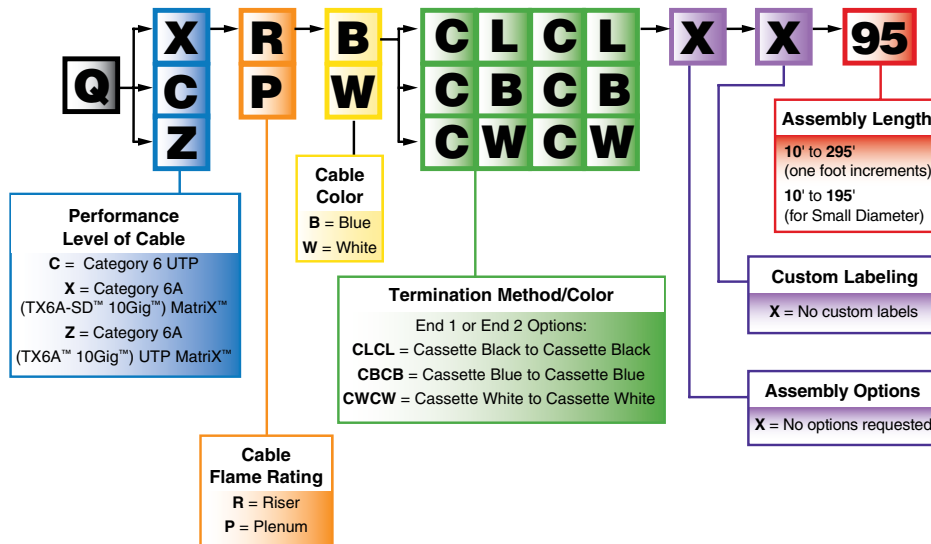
Q

X
C
Z

R
P

B
W

C L C L
C B C B
C W C W

X

X

95

Assembly Length
10' to 295'
(one foot increments)
10' to 195'
(for Small Diameter)

Custom Labeling
X = No custom labels

Assembly Options
X = No options requested

Performance Level of Cable
C = Category 6 UTP
X = Category 6A (TX6A-SD™ 10Gig™) MatriX™
Z = Category 6A (TX6A™ 10Gig™) UTP MatriX™

Cable Color
B = Blue
W = White

Termination Method/Color
End 1 or End 2 Options:
CLCL = Cassette Black to Cassette Black
CBCB = Cassette Blue to Cassette Blue
CWCW = Cassette White to Cassette White

Cable Flame Rating
R = Riser
P = Plenum